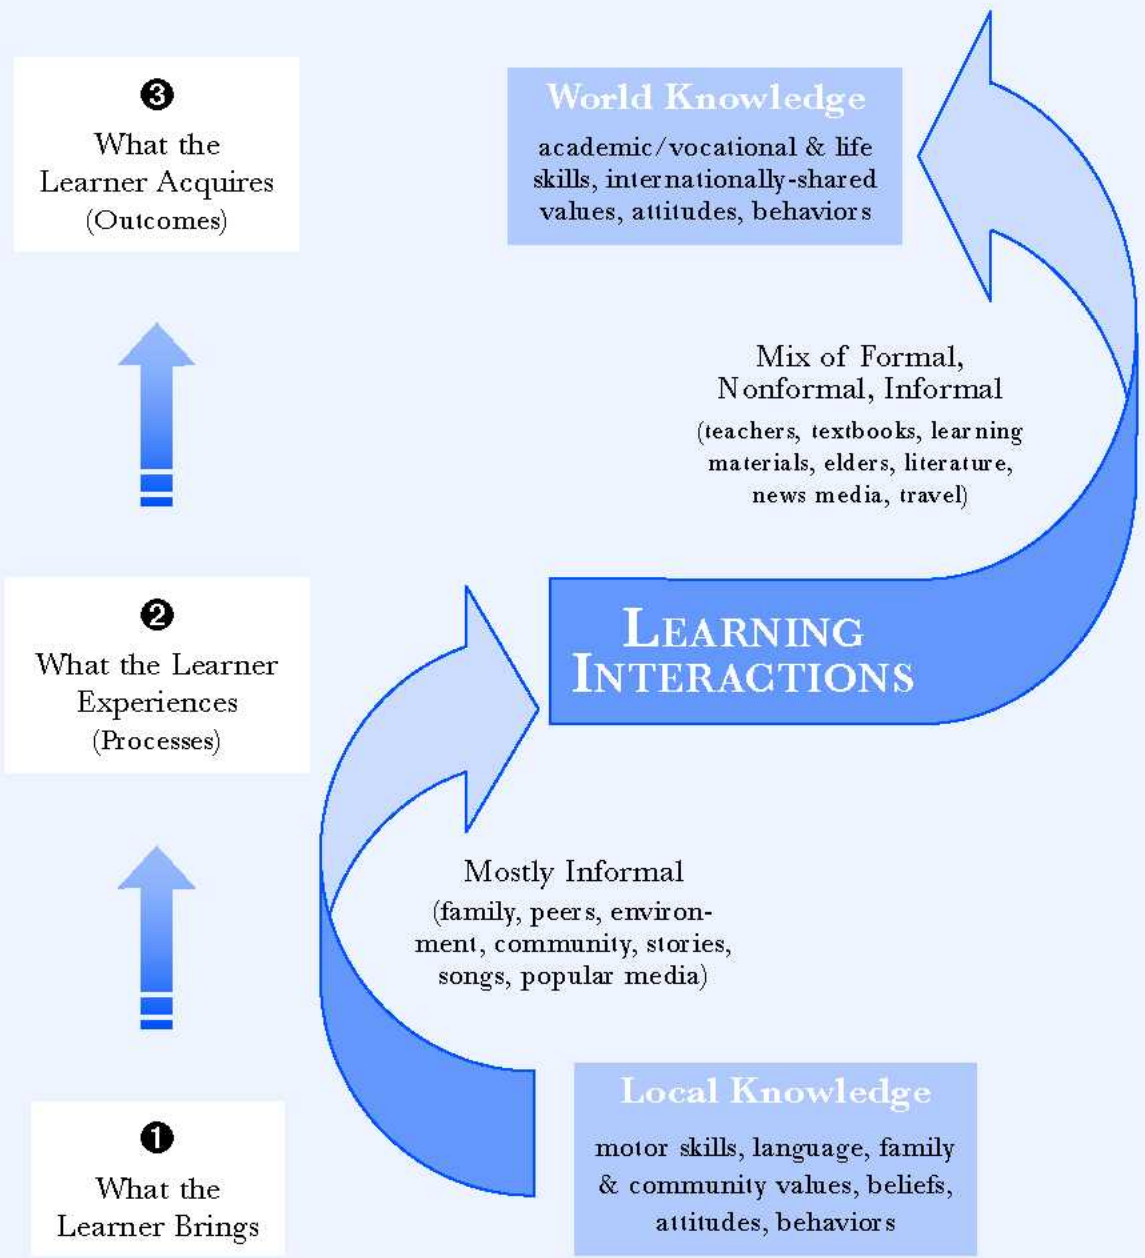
❸
What the Learner Acquires
(Outcomes)

World Knowledge
academic/vocational & life skills, internationally-shared values, attitudes, behaviors

Mix of Formal, Nonformal, Informal
(teachers, textbooks, learning materials, elders, literature, news media, travel)

❷
What the Learner Experiences
(Processes)

LEARNING INTERACTIONS

Mostly Informal
(family, peers, environment, community, stories, songs, popular media)

❶
What the Learner Brings

Local Knowledge
motor skills, language, family & community values, beliefs, attitudes, behaviors